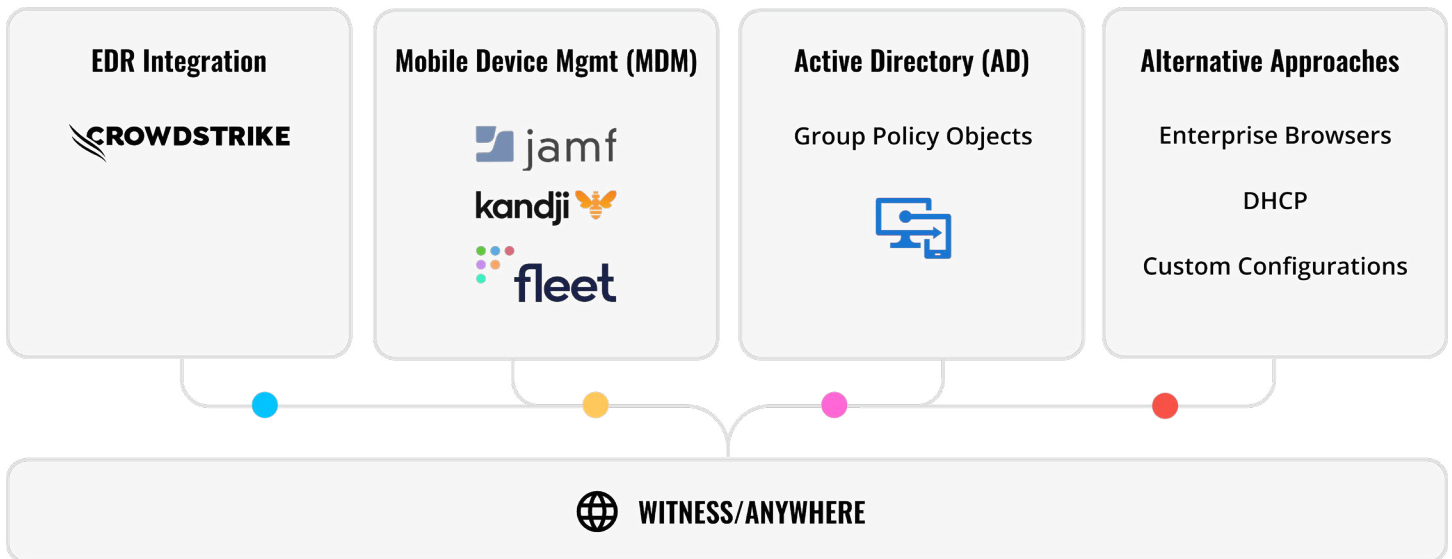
EDR Integration

CROWDSTRIKE

Mobile Device Mgmt (MDM)

jamf

kandji

fleet

Active Directory (AD)

Group Policy Objects

Alternative Approaches

Enterprise Browsers

DHCP

Custom Configurations

WITNESS/ANYWHERE